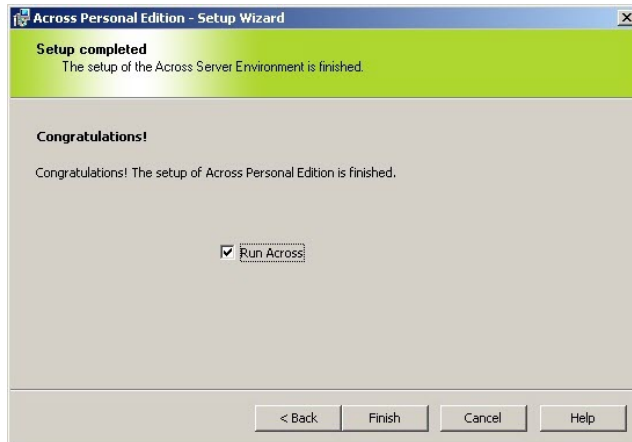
Across Personal Edition - Setup Wizard

Setup completed
The setup of the Across Server Environment is finished.

Congratulations!

Congratulations! The setup of Across Personal Edition is finished.

Run Across

< Back
Finish
Cancel
Help